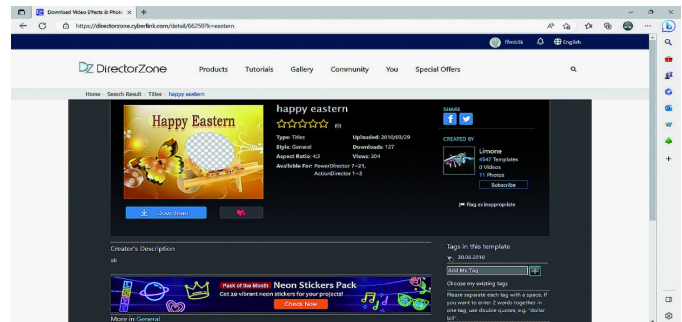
Download Video Effects & Phot

https://directorzone.cyberlink.com/detail/66250?t=eastern

ffmbilk English

DirectorZone Products Tutorials Gallery Community You Special Offers

Home · Search Result · Titles · happy eastern

Happy Eastern

happy eastern

(0)

Type: Titles
Style: General
Aspect Ratio: 4:3
Available For: PowerDirector 7~21, ActionDirector 1~3

Uploaded: 2010/03/29
Downloads: 127
Views: 304

SHARE

CREATED BY

Limone
4547 Templates
0 Videos
11 Photos

Subscribe

Flag as inappropriate

Download

Creator's Description

ok

Tags in this template

00.04.2010

Add My Tag

Choose my existing tags

Please separate each tag with a space. If you want to enter 2 words together in one tag, use double quotes, e.g. "dollar bill".

Pack of the Month Neon Stickers Pack
Get 20 vibrant neon stickers for your projects!
Check Now

More in General